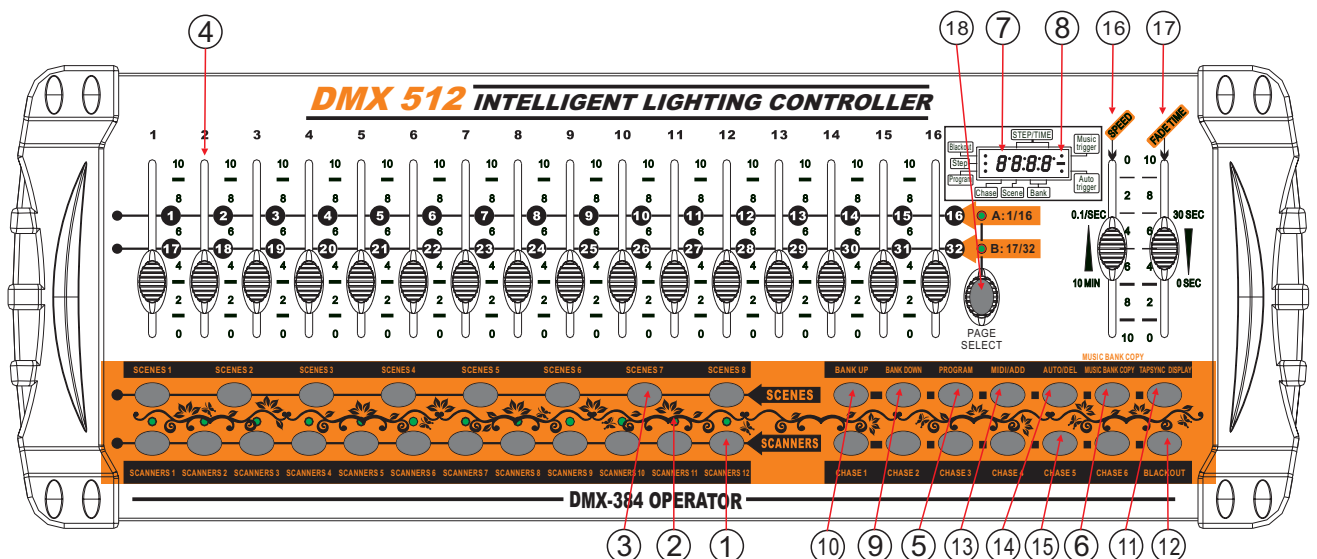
④ ⑱ ⑦ ⑧ ⑯ ⑰

DMX 512 INTELLIGENT LIGHTING CONTROLLER

1 2 3 4 5 6 7 8 9 10 11 12 13 14 15 16

10 8 6 4 2 0

1 2 3 4 5 6 7 8 9 10 11 12 13 14 15 16

17 18 19 20 21 22 23 24 25 26 27 28 29 30 31 32

A: 1/16

B: 17/32

PAGE SELECT

STEP/TIME

Blackout

Step

Program

Music trigger

Auto trigger

Chase Scene Bank

8.8.8.8

SPEED

FADE TIME

0.1/SEC

10 MIN

30 SEC

0 SEC

0 2 4 6 8 10

10 8 6 4 2 0

SCENES 1 SCENES 2 SCENES 3 SCENES 4 SCENES 5 SCENES 6 SCENES 7 SCENES 8

SCENES

SCANNERS

SCANNERS 1 SCANNERS 2 SCANNERS 3 SCANNERS 4 SCANNERS 5 SCANNERS 6 SCANNERS 7 SCANNERS 8 SCANNERS 9 SCANNERS 10 SCANNERS 11 SCANNERS 12

MUSIC BANK COPY

BANK UP BANK DOWN PROGRAM MIDI/ADD AUTO/DEL MUSIC BANK COPY TAPSYNC DISPLAY

CHASE 1 CHASE 2 CHASE 3 CHASE 4 CHASE 5 CHASE 6 BLACK OUT

DMX-384 OPERATOR

③ ② ① ⑩ ⑨ ⑤ ⑬ ⑭ ⑮ ⑥ ⑪ ⑫